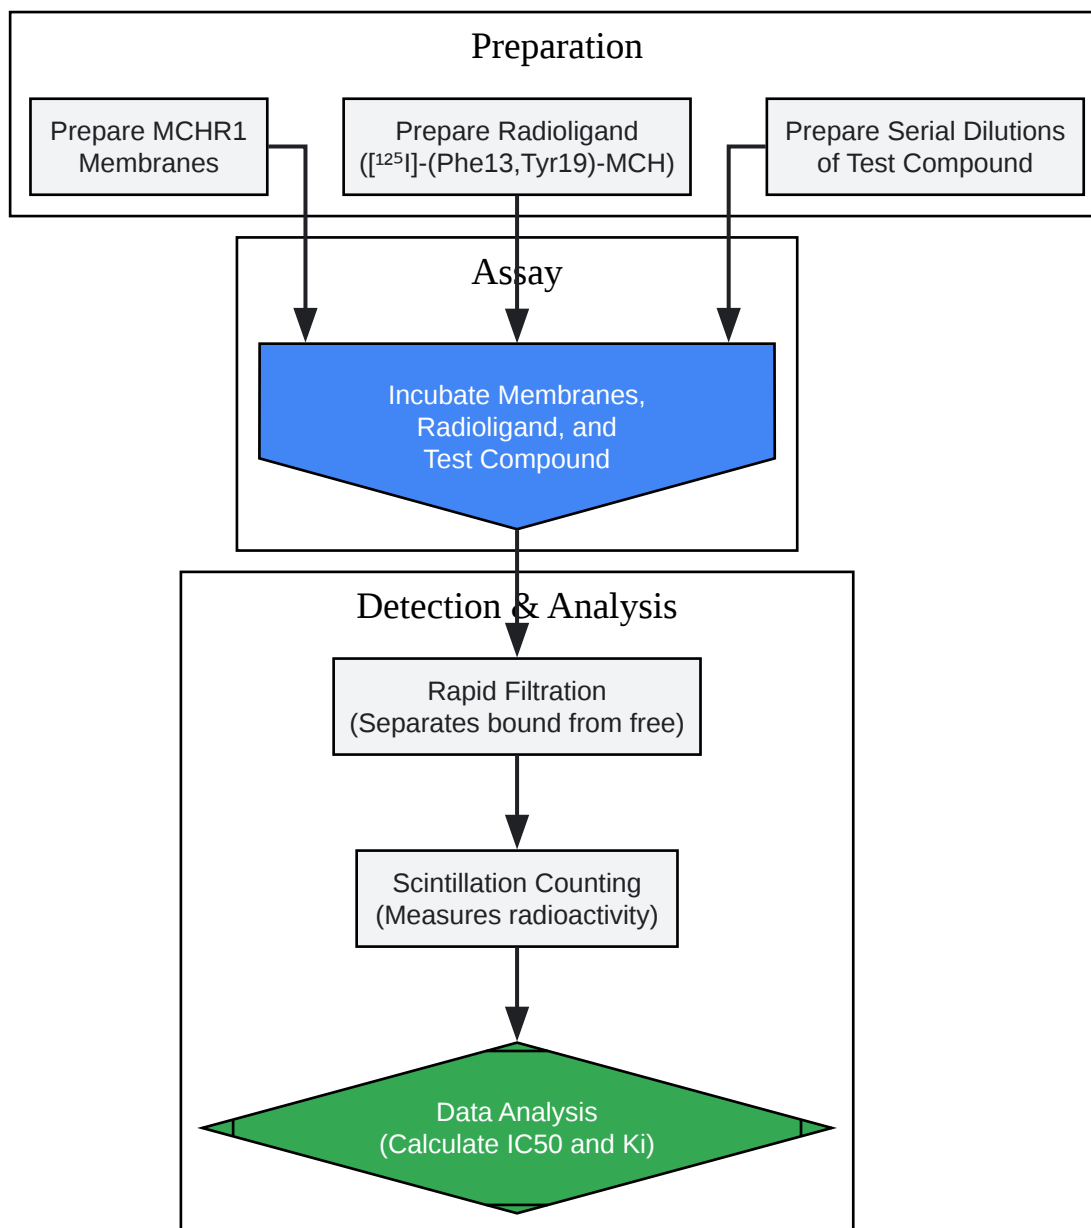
Preparation

Prepare MCHR1 Membranes

Prepare Radioligand ($[^{125}I]$-(Phe13,Tyr19)-MCH)

Prepare Serial Dilutions of Test Compound

Assay

Incubate Membranes, Radioligand, and Test Compound

Detection & Analysis

Rapid Filtration (Separates bound from free)

Scintillation Counting (Measures radioactivity)

Data Analysis (Calculate IC50 and Ki)